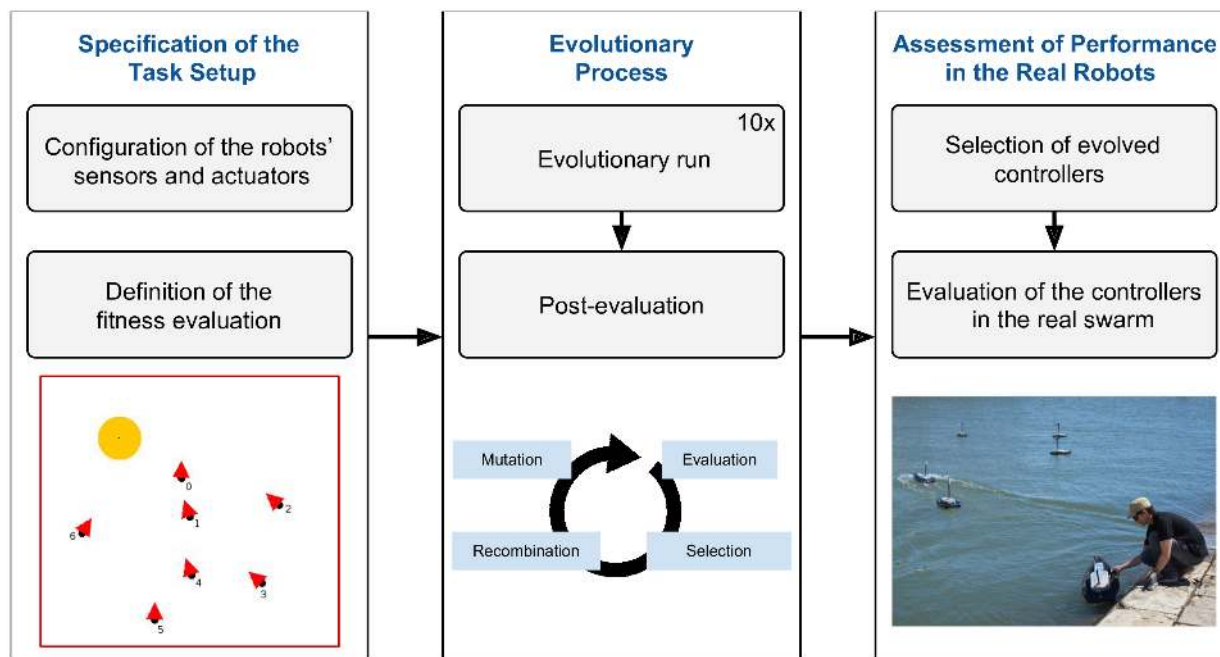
Specification of the Task Setup

Configuration of the robots' sensors and actuators

Definition of the fitness evaluation

0
1
2
3
4
5
6

Evolutionary Process

10x
Evolutionary run

Post-evaluation

Mutation
Evaluation
Recombination
Selection

Assessment of Performance in the Real Robots

Selection of evolved controllers

Evaluation of the controllers in the real swarm